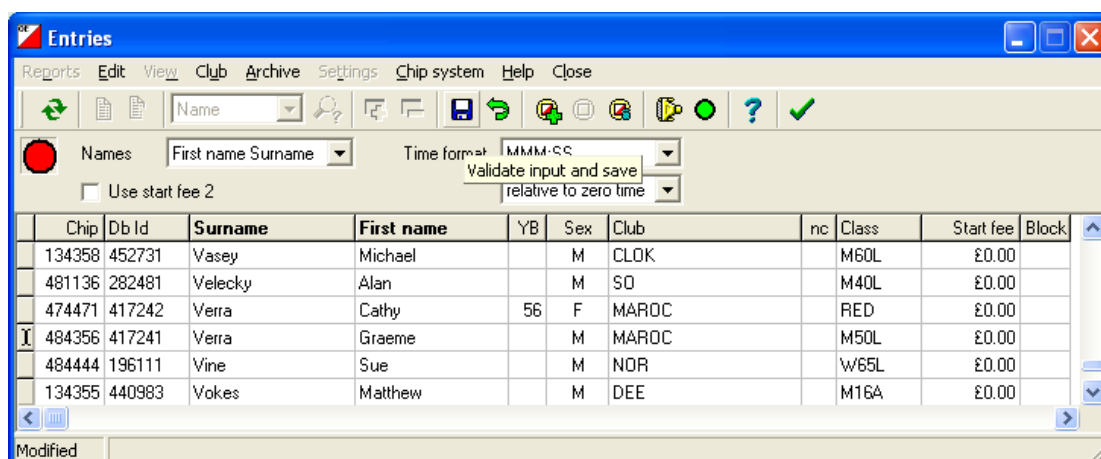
Entries

Reports Edit View Club Archive Settings Chip system Help Close

Name

Names First name Surname

Time format MMM:SS

Validate input and save

relative to zero time

Use start fee 2

| | Chip | Db Id | Surname | First name | YB | Sex | Club | nc | Class | Start fee | Block |
|---|---|---|---|---|---|---|---|---|---|---|---|
| | 134358 | 452731 | Vasey | Michael | | M | CLOK | | M60L | £0.00 | |
| | 481136 | 282481 | Velecky | Alan | | M | SO | | M40L | £0.00 | |
| | 474471 | 417242 | Verra | Cathy | 56 | F | MAROC | | RED | £0.00 | |
| I | 484356 | 417241 | Verra | Graeme | | M | MAROC | | M50L | £0.00 | |
| | 484444 | 196111 | Vine | Sue | | M | NOR | | W65L | £0.00 | |
| | 134355 | 440983 | Vokes | Matthew | | M | DEE | | M16A | £0.00 | |

Modified